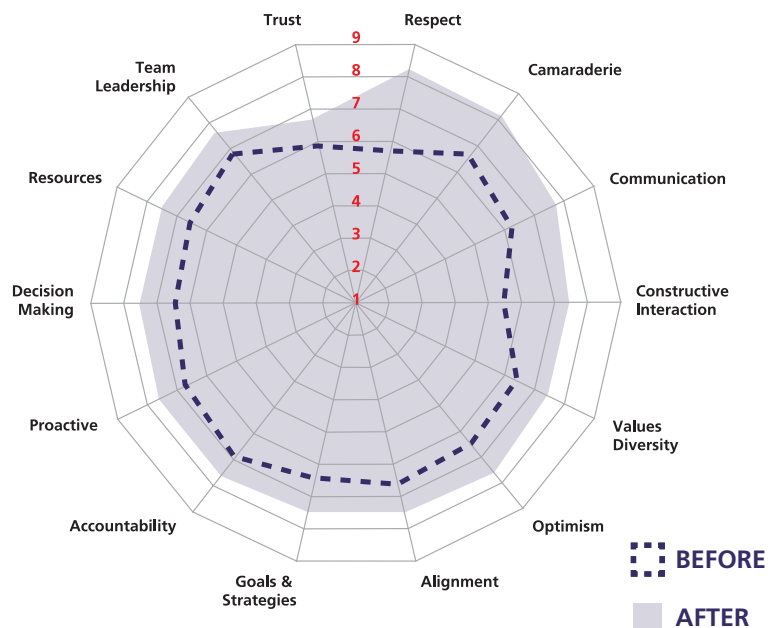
Trust
Respect
Camaraderie
Communication
Constructive Interaction
Values Diversity
Optimism
Alignment
Goals & Strategies
Accountability
Proactive
Decision Making
Resources
Team Leadership

9
8
7
6
5
4
3
2
1

BEFORE
AFTER